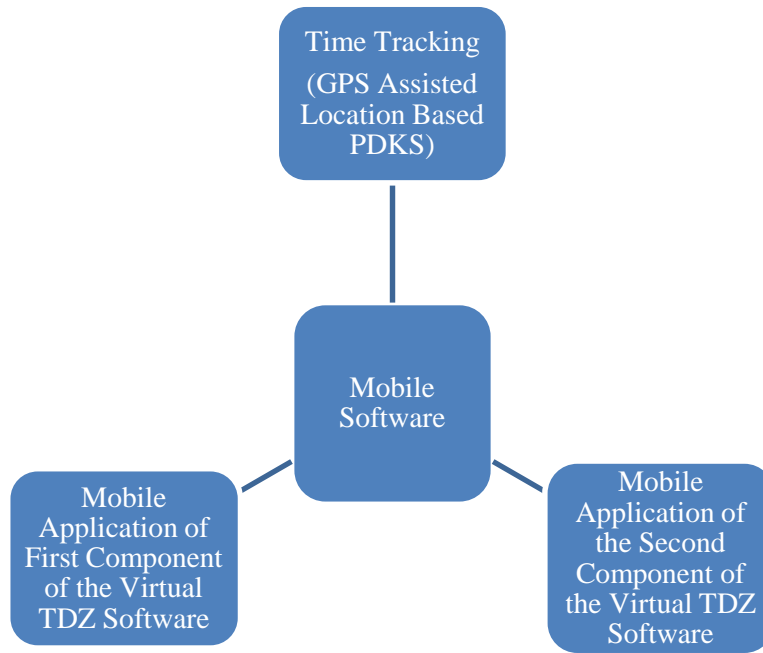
Time Tracking
(GPS Assisted Location Based PDKS)

Mobile Software

Mobile Application of First Component of the Virtual TDZ Software

Mobile Application of the Second Component of the Virtual TDZ Software